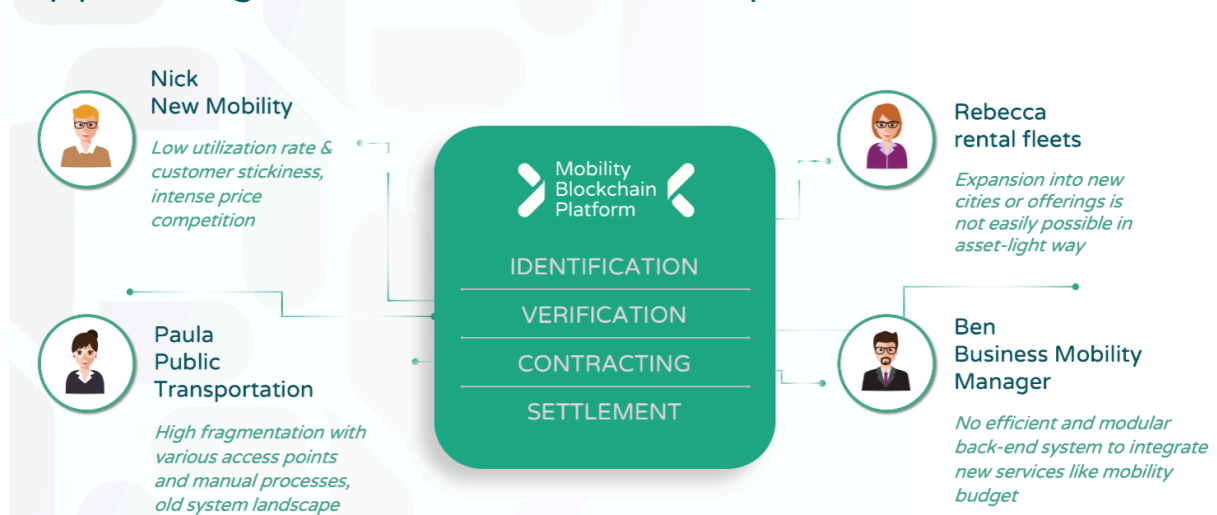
Nick
New Mobility

Low utilization rate & customer stickiness, intense price competition

Mobility Blockchain Platform

IDENTIFICATION

VERIFICATION

CONTRACTING

SETTLEMENT

Rebecca
rental fleets

Expansion into new cities or offerings is not easily possible in asset-light way

Paula
Public Transportation

High fragmentation with various access points and manual processes, old system landscape

Ben
Business Mobility Manager

No efficient and modular back-end system to integrate new services like mobility budget